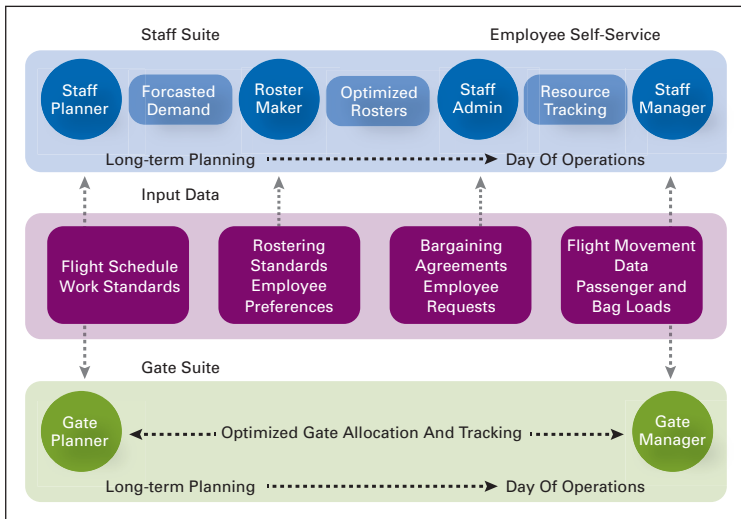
Staff Suite

Employee Self-Service

Staff Planner

Forcasted Demand

Roster Maker

Optimized Rosters

Staff Admin

Resource Tracking

Staff Manager

Long-term Planning

Day Of Operations

Input Data

Flight Schedule Work Standards

Rostering Standards Employee Preferences

Bargaining Agreements Employee Requests

Flight Movement Data Passenger and Bag Loads

Gate Suite

Gate Planner

Optimized Gate Allocation And Tracking

Gate Manager

Long-term Planning

Day Of Operations